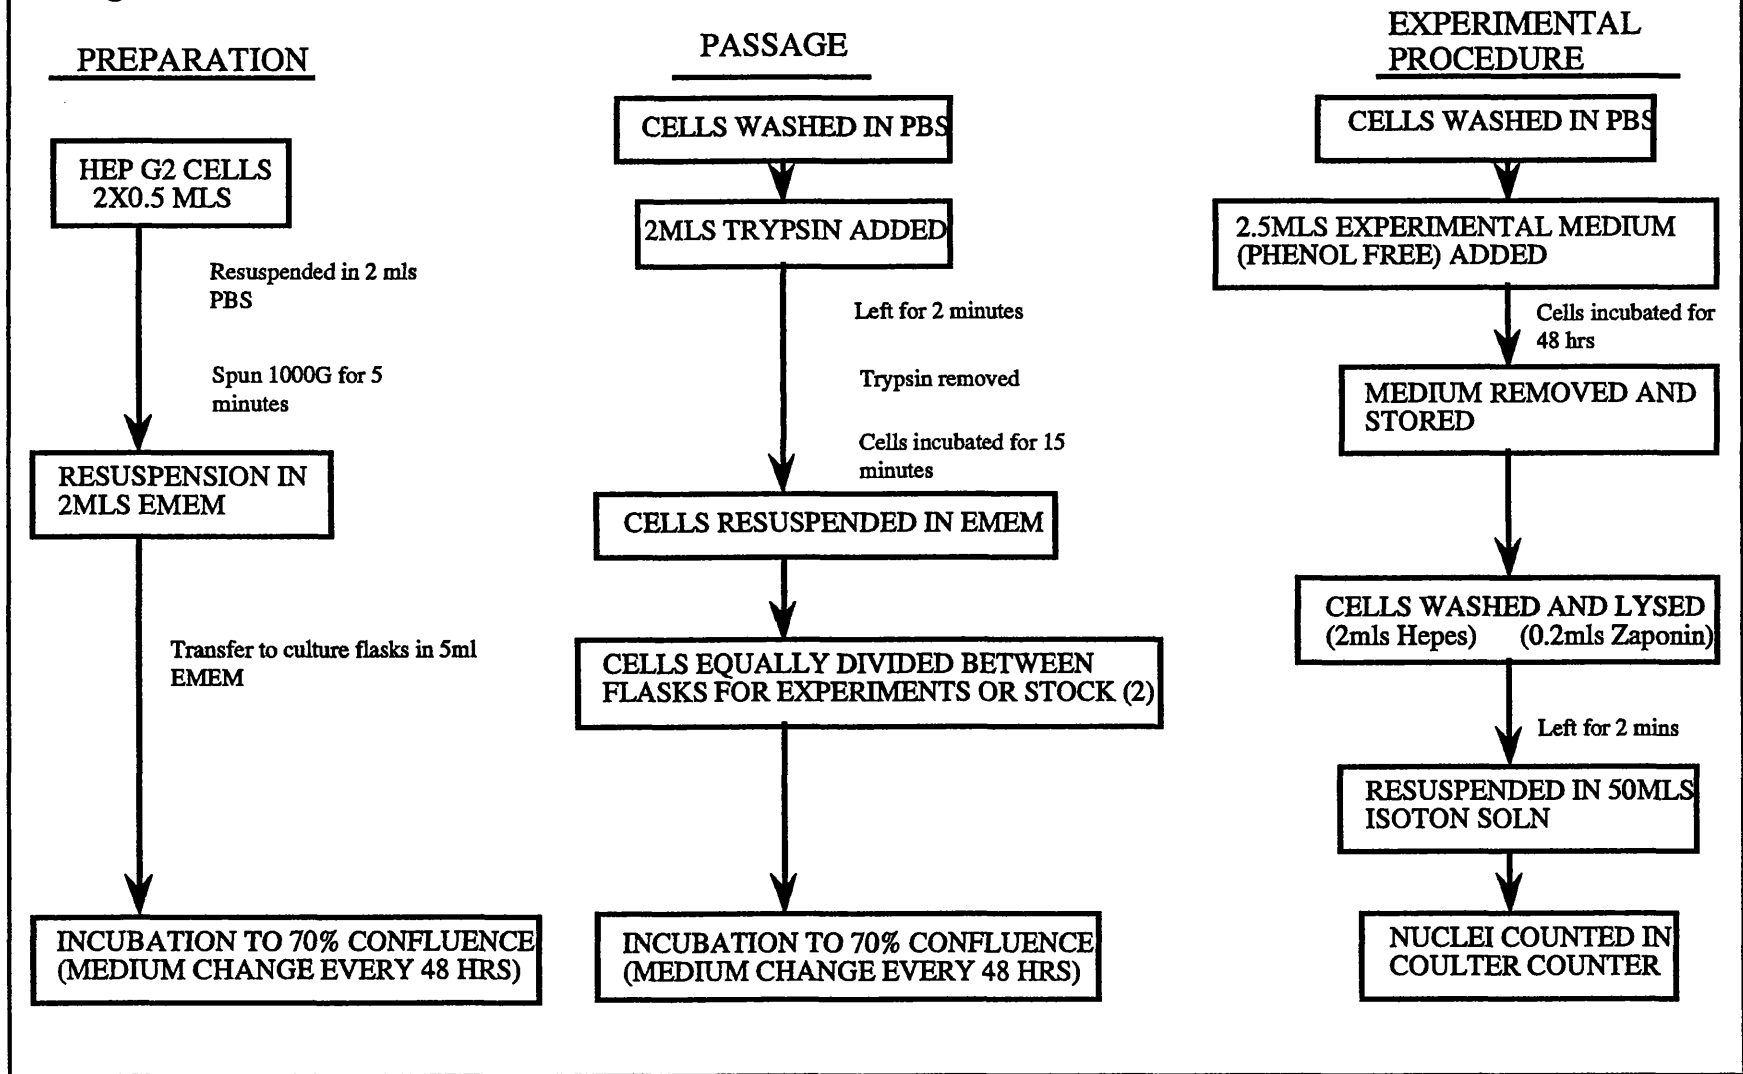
PREPARATION

HEP G2 CELLS 2X0.5 MLS

Resuspended in 2 mls PBS

Spun 1000G for 5 minutes

RESUSPENSION IN 2MLS EMEM

Transfer to culture flasks in 5ml EMEM

INCUBATION TO 70% CONFLUENCE (MEDIUM CHANGE EVERY 48 HRS)

PASSAGE

CELLS WASHED IN PBS

2MLS TRYPSIN ADDED

Left for 2 minutes

Trypsin removed

Cells incubated for 15 minutes

CELLS RESUSPENDED IN EMEM

CELLS EQUALLY DIVIDED BETWEEN FLASKS FOR EXPERIMENTS OR STOCK (2)

INCUBATION TO 70% CONFLUENCE (MEDIUM CHANGE EVERY 48 HRS)

EXPERIMENTAL PROCEDURE

CELLS WASHED IN PBS

2.5MLS EXPERIMENTAL MEDIUM (PHENOL FREE) ADDED

Cells incubated for 48 hrs

MEDIUM REMOVED AND STORED

CELLS WASHED AND LYSED (2mls Hepes) (0.2mls Zaponin)

Left for 2 mins

RESUSPENDED IN 50MLS ISOTON SOLN

NUCLEI COUNTED IN COULTER COUNTER